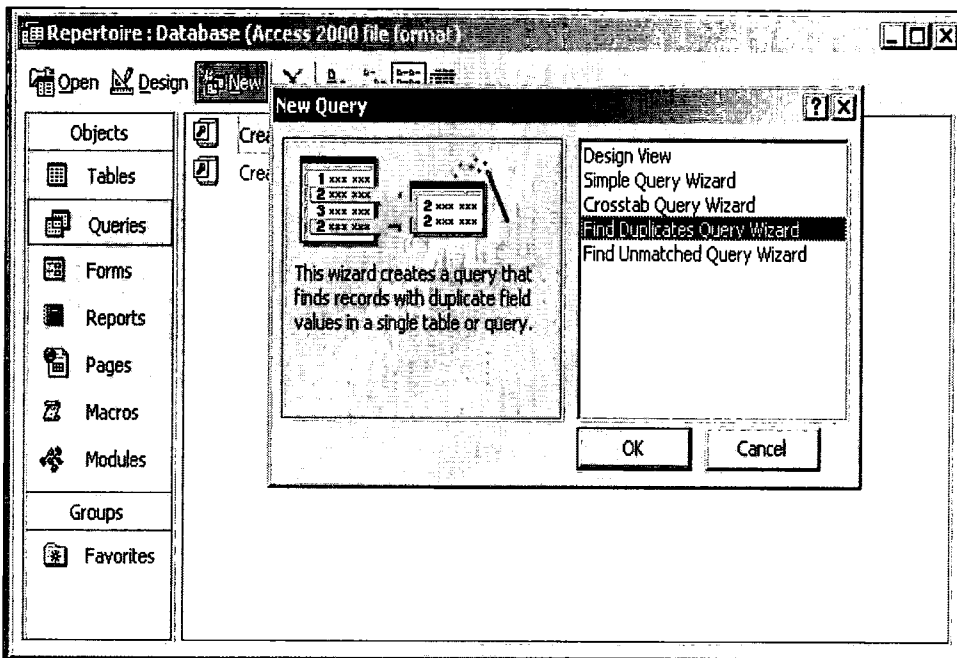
Repertoire : Database (Access 2000 file format)

Open Design New

Objects
Tables
Queries
Forms
Reports
Pages
Macros
Modules
Groups
Favorites

Cre
Cre

New Query

1 xxx xxx
2 xxx xxx
3 xxx xxx
2 xxx xxx
2 xxx xxx
2 xxx xxx

This wizard creates a query that finds records with duplicate field values in a single table or query.

Design View
Simple Query Wizard
Crosstab Query Wizard
Find Duplicates Query Wizard
Find Unmatched Query Wizard

OK
Cancel